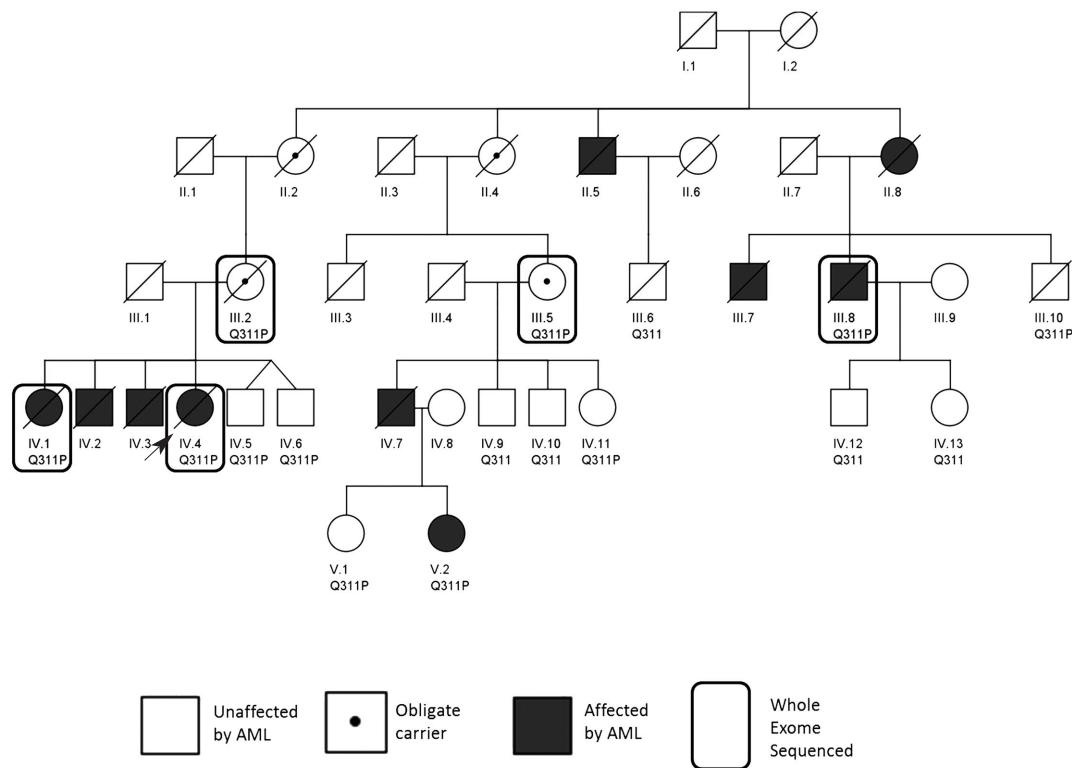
I.1 I.2

II.1 II.2 II.3 II.4 II.5 II.6 II.7 II.8

III.1 III.2 Q311P III.3 III.4 III.5 Q311P III.6 Q311 III.7 III.8 Q311P III.9 III.10 Q311P

IV.1 Q311P IV.2 IV.3 IV.4 Q311P IV.5 Q311P IV.6 Q311P IV.7 IV.8 IV.9 Q311 IV.10 Q311 IV.11 Q311P IV.12 Q311 IV.13 Q311

V.1 Q311P V.2 Q311P

Unaffected by AML

Obligate carrier

Affected by AML

Whole Exome Sequenced